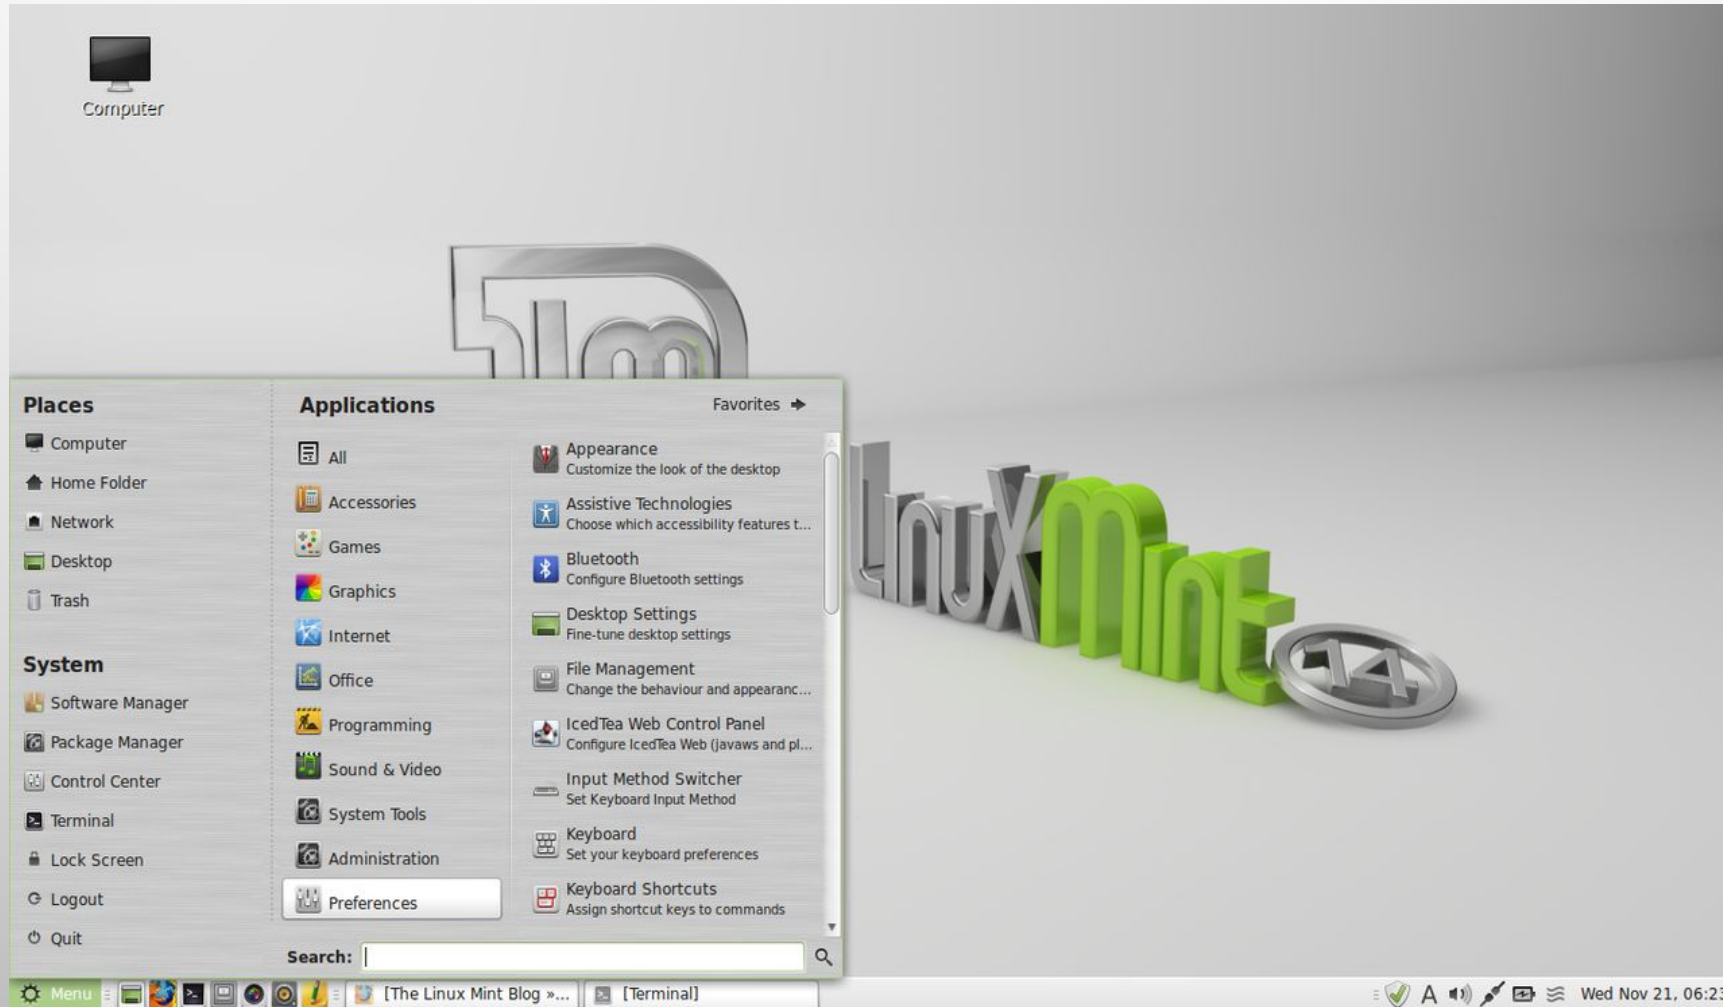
Computer

LinuxMint 14

Places
Computer
Home Folder
Network
Desktop
Trash

System
Software Manager
Package Manager
Control Center
Terminal
Lock Screen
Logout
Quit

Applications
Favorites

All
Accessories
Games
Graphics
Internet
Office
Programming
Sound & Video
System Tools
Administration
Preferences

Appearance
Customize the look of the desktop
Assistive Technologies
Choose which accessibility features t...
Bluetooth
Configure Bluetooth settings
Desktop Settings
Fine-tune desktop settings
File Management
Change the behaviour and appearanc...
IcedTea Web Control Panel
Configure IcedTea Web (javaws and pl...
Input Method Switcher
Set Keyboard Input Method
Keyboard
Set your keyboard preferences
Keyboard Shortcuts
Assign shortcut keys to commands

Search:

Menu
[The Linux Mint Blog »...
[Terminal]
A
Wed Nov 21, 06:2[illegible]